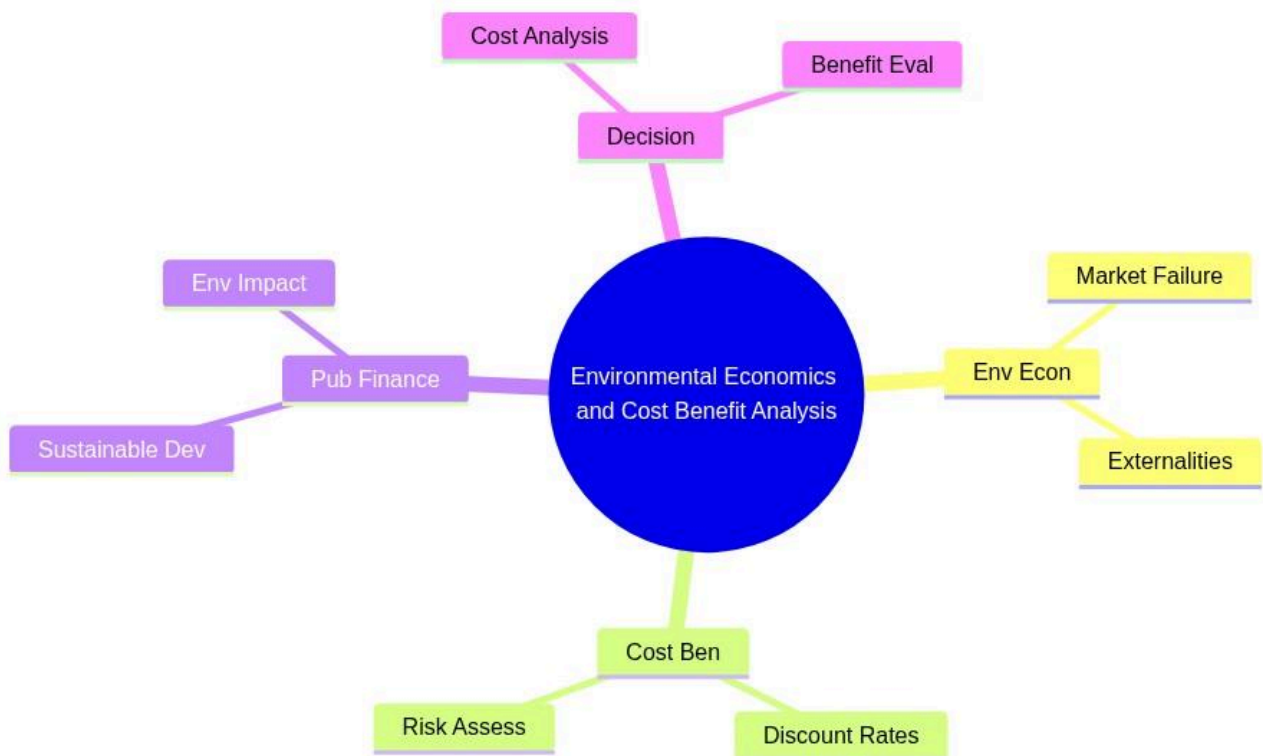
Environmental Economics and Cost Benefit Analysis

Decision

Cost Analysis

Benefit Eval

Env Econ

Market Failure

Externalities

Cost Ben

Risk Assess

Discount Rates

Pub Finance

Env Impact

Sustainable Dev